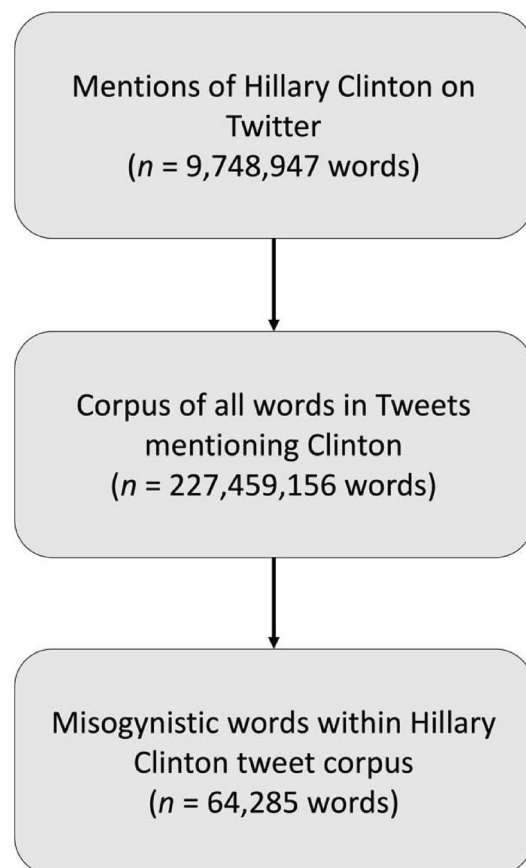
Mentions of Hillary Clinton on Twitter
($n$ = 9,748,947 words)

Corpus of all words in Tweets mentioning Clinton
($n$ = 227,459,156 words)

Misogynistic words within Hillary Clinton tweet corpus
($n$ = 64,285 words)